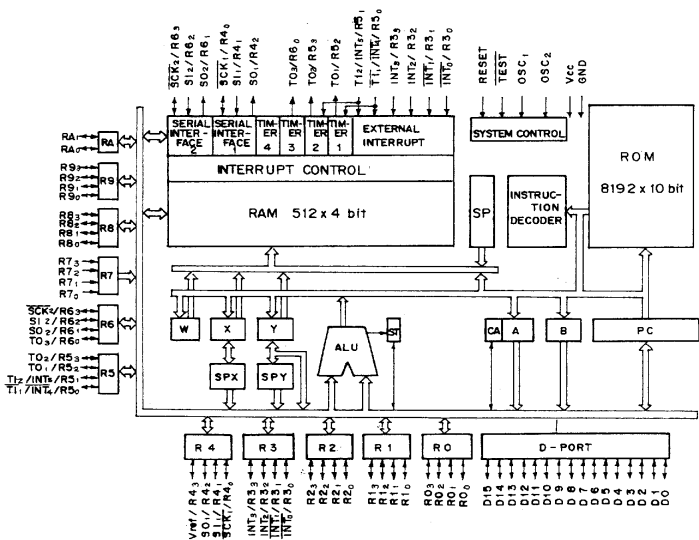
$\overline{SCK_2}/R6_3$
$SI_2/R6_2$
$SO_2/R6_1$
$\overline{SCK_1}/R4_0$
$SI_1/R4_1$
$SO_1/R4_2$
$TO_3/R6_0$
$TO_2/R5_3$
$TO_1/R5_2$
$TI_2/\overline{INT_5}/R5_1$
$TI_1/\overline{INT_4}/R5_0$
$INT_3/R3_3$
$INT_2/R3_2$
$\overline{INT_1}/R3_1$
$\overline{INT_0}/R3_0$
RESET
$\overline{TEST}$
$OSC_1$
$OSC_2$
Vcc
GND

SERIAL INTERFACE 2
SERIAL INTERFACE 1
TIMER 4
TIMER 3
TIMER 2
TIMER 1
EXTERNAL INTERRUPT
SYSTEM CONTROL
ROM
8192 x 10 bit
INTERRUPT CONTROL
RAM 512 x 4 bit
SP
INSTRUCTION DECODER

$RA_1$
$RA_0$
RA
$R9_3$
$R9_2$
$R9_1$
$R9_0$
R9
$R8_3$
$R8_2$
$R8_1$
$R8_0$
R8
$R7_3$
$R7_2$
$R7_1$
$R7_0$
R7
$\overline{SCK_2}/R6_3$
$SI_2/R6_2$
$SO_2/R6_1$
$TO_3/R6_0$
R6
$TO_2/R5_3$
$TO_1/R5_2$
$TI_2/\overline{INT_5}/R5_1$
$TI_1/\overline{INT_4}/R5_0$
R5

W
X
Y
ALU
ST
CA
A
B
PC
SPX
SPY

R 4
R 3
R 2
R 1
R 0
D - PORT

$Vref/R4_3$
$SO_1/R4_2$
$SI_1/R4_1$
$\overline{SCK_1}/R4_0$
$INT_3/R3_3$
$INT_2/R3_2$
$\overline{INT_1}/R3_1$
$\overline{INT_0}/R3_0$
$R2_3$
$R2_2$
$R2_1$
$R2_0$
$R1_3$
$R1_2$
$R1_1$
$R1_0$
$RO_2$
$RO_1$
$RO_0$
D15
D14
D13
D12
D11
D10
D9
D8
D7
D6
D5
D4
D3
D2
D1
D0